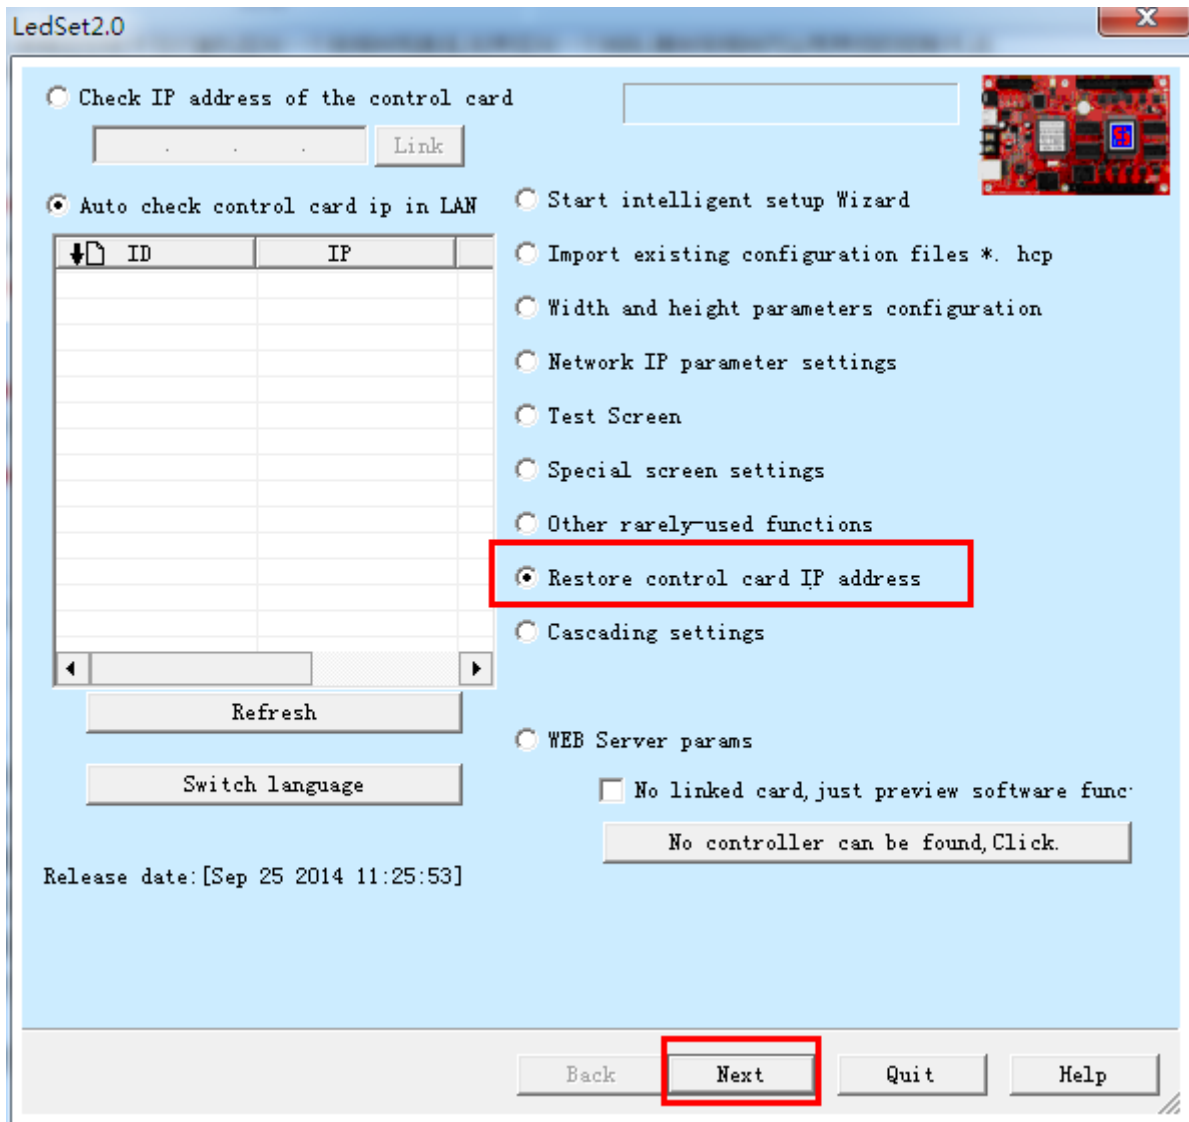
LedSet2.0

Check IP address of the control card

. . .

Link

Auto check control card ip in LAN

| ID | IP |
|---|---|

Refresh

Switch language

Release date:[Sep 25 2014 11:25:53]

Start intelligent setup Wizard

Import existing configuration files *. hcp

Width and height parameters configuration

Network IP parameter settings

Test Screen

Special screen settings

Other rarely-used functions

Restore control card IP address

Cascading settings

WEB Server params

No linked card, just preview software func

No controller can be found, Click.

Back

Next

Quit

Help